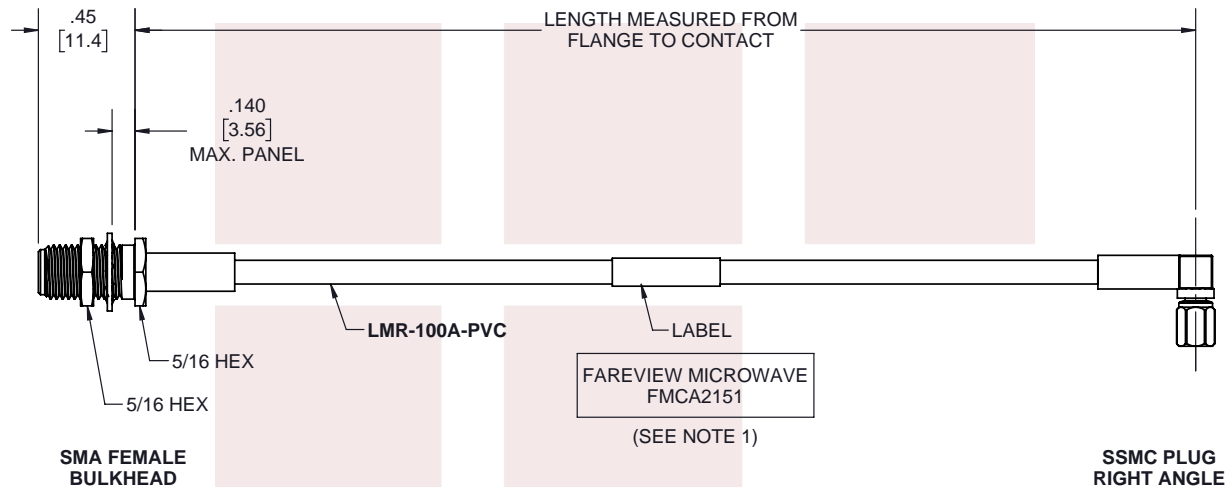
.45
[11.4]

LENGTH MEASURED FROM
FLANGE TO CONTACT

.140
[3.56]
MAX. PANEL

LMR-100A-PVC

LABEL

5/16 HEX

5/16 HEX

FAREVIEW MICROWAVE
FMCA2151

(SEE NOTE 1)

SMA FEMALE
BULKHEAD

SSMC PLUG
RIGHT ANGLE